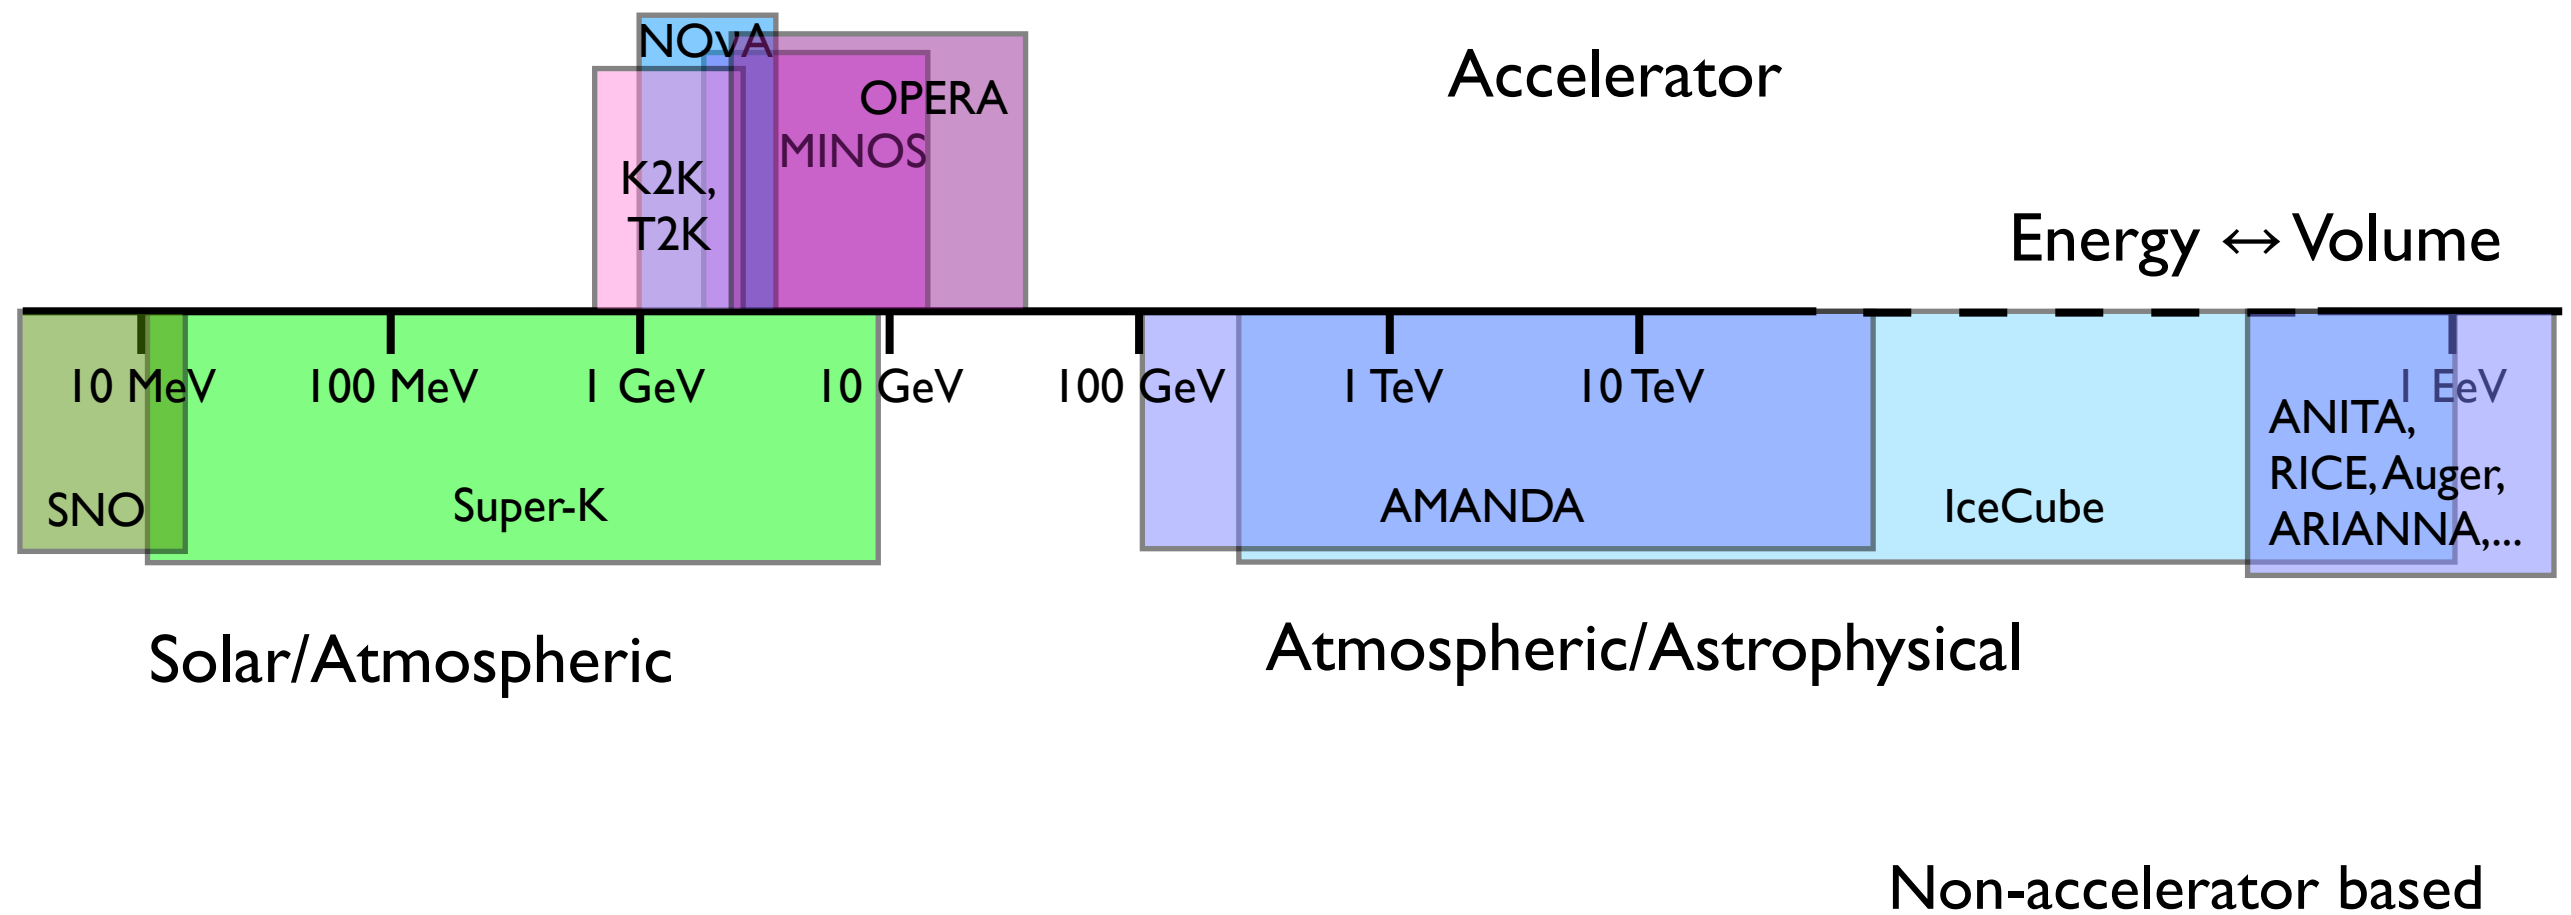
NOvA

Accelerator

OPERA

MINOS

K2K, T2K

Energy $\leftrightarrow$ Volume

10 MeV

100 MeV

1 GeV

10 GeV

100 GeV

1 TeV

10 TeV

1 EeV

ANITA, RICE, Auger, ARIANNA,...

SNO

Super-K

AMANDA

IceCube

Solar/Atmospheric

Atmospheric/Astrophysical

Non-accelerator based